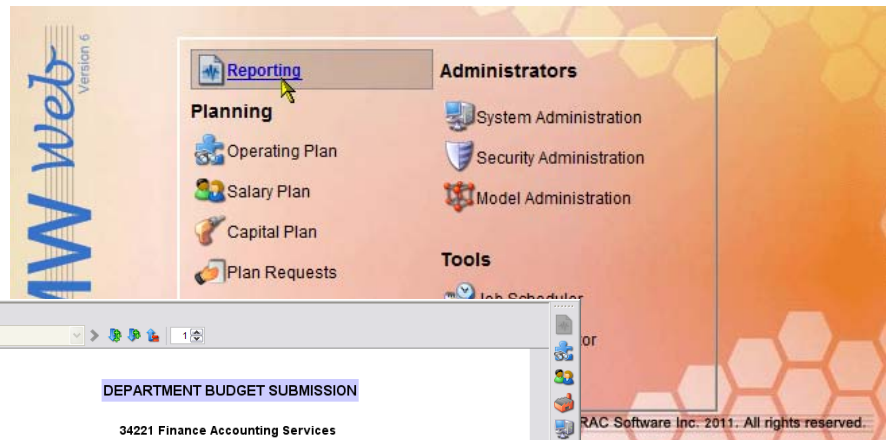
MW web Version 6

Reporting

Planning

Operating Plan

Salary Plan

Capital Plan

Plan Requests

Administrators

System Administration

Security Administration

Model Administration

Tools

Job Scheduler

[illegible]or

1

DEPARTMENT BUDGET SUBMISSION

34221 Finance Accounting Services

RAC Software Inc. 2011. All rights reserved.